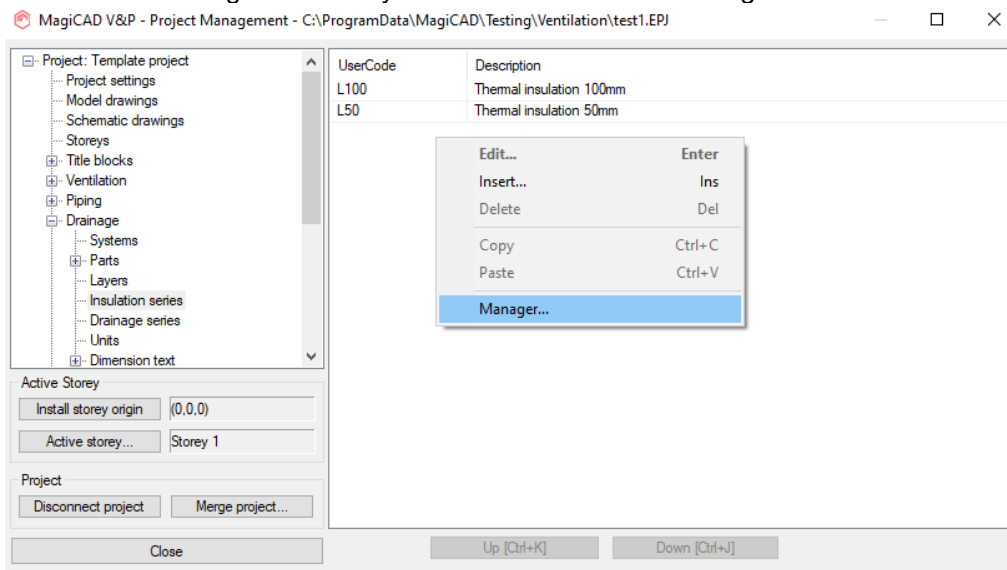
MagiCAD V&P - Project Management - C:\ProgramData\MagiCAD\Testing\Ventilation\test1.EPJ

Project: Template project
Project settings
Model drawings
Schematic drawings
Storeys
Title blocks
Ventilation
Piping
Drainage
Systems
Parts
Layers
Insulation series
Drainage series
Units
Dimension text

Active Storey
Install storey origin
(0,0,0)
Active storey...
Storey 1

Project
Disconnect project
Merge project...

Close

| UserCode | Description |
|---|---|
| L100 | Thermal insulation 100mm |
| L50 | Thermal insulation 50mm |

Edit... Enter
Insert... Ins
Delete Del
Copy Ctrl+C
Paste Ctrl+V
Manager...

Up [Ctrl+K]
Down [Ctrl+J]